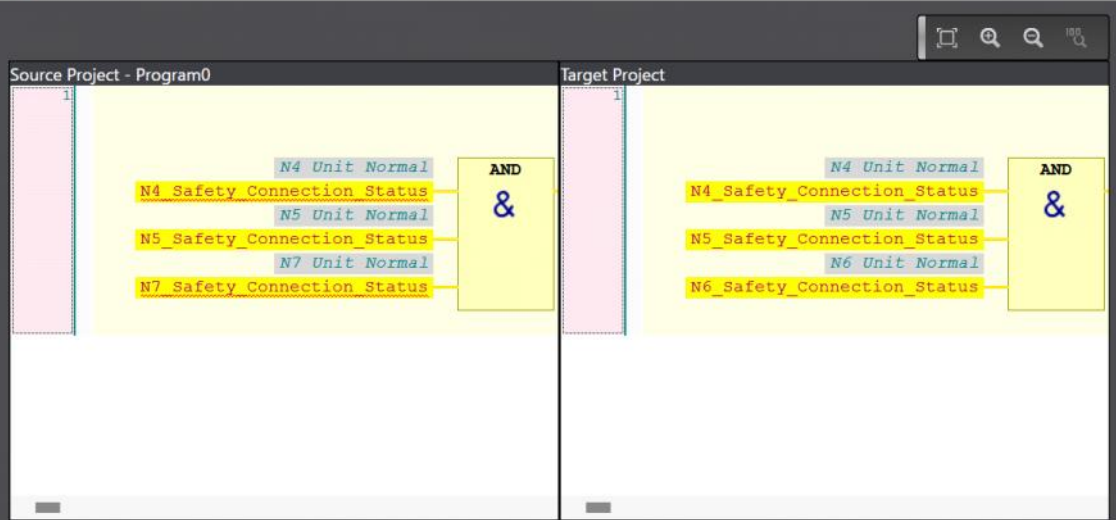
100

Source Project - Program0

1

N4 Unit Normal
N4_Safety_Connection_Status
N5 Unit Normal
N5_Safety_Connection_Status
N7 Unit Normal
N7_Safety_Connection_Status

AND
&

Target Project

1

N4 Unit Normal
N4_Safety_Connection_Status
N5 Unit Normal
N5_Safety_Connection_Status
N6 Unit Normal
N6_Safety_Connection_Status

AND
&